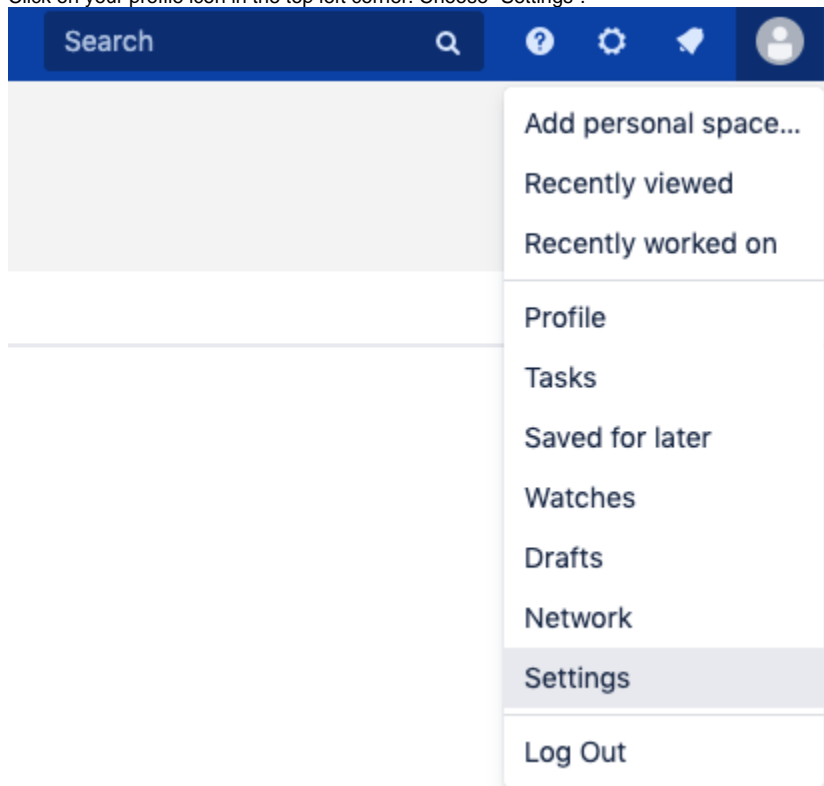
Click on your profile icon in the top left corner. Choose "Settings".

Search

Add personal space...
Recently viewed
Recently worked on

Profile
Tasks
Saved for later
Watches
Drafts
Network
Settings

Log Out